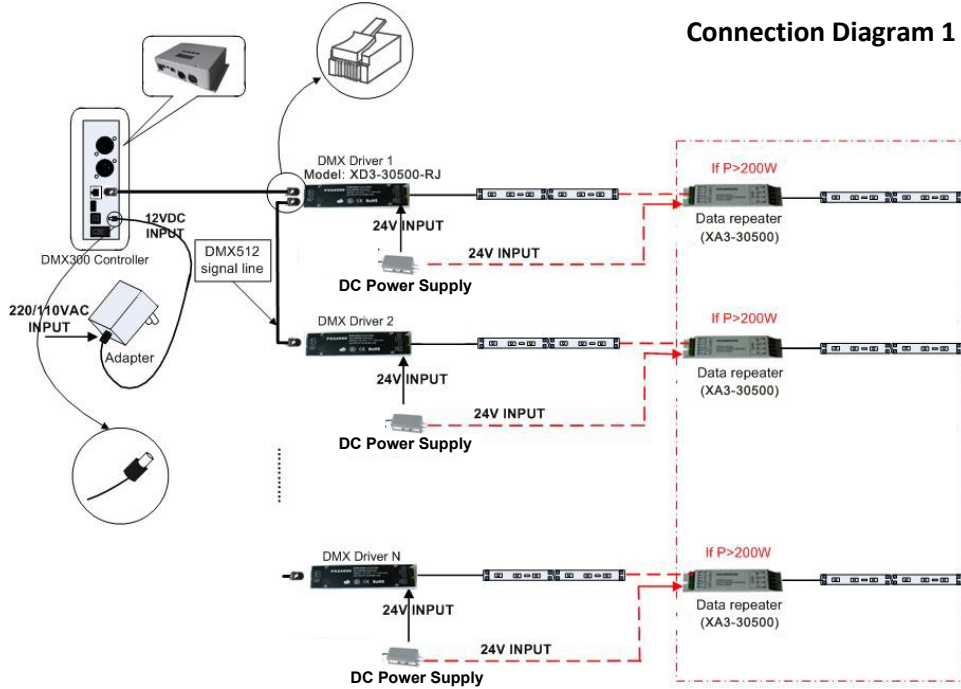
Connection Diagram 1

DMX300 Controller

12VDC INPUT

220/110VAC INPUT

Adapter

DMX512 signal line

DMX Driver 1
Model: XD3-30500-RJ

24V INPUT

24V INPUT

DC Power Supply

If P>200W

Data repeater
(XA3-30500)

DMX Driver 2

24V INPUT

24V INPUT

DC Power Supply

If P>200W

Data repeater
(XA3-30500)

DMX Driver N

24V INPUT

24V INPUT

DC Power Supply

If P>200W

Data repeater
(XA3-30500)